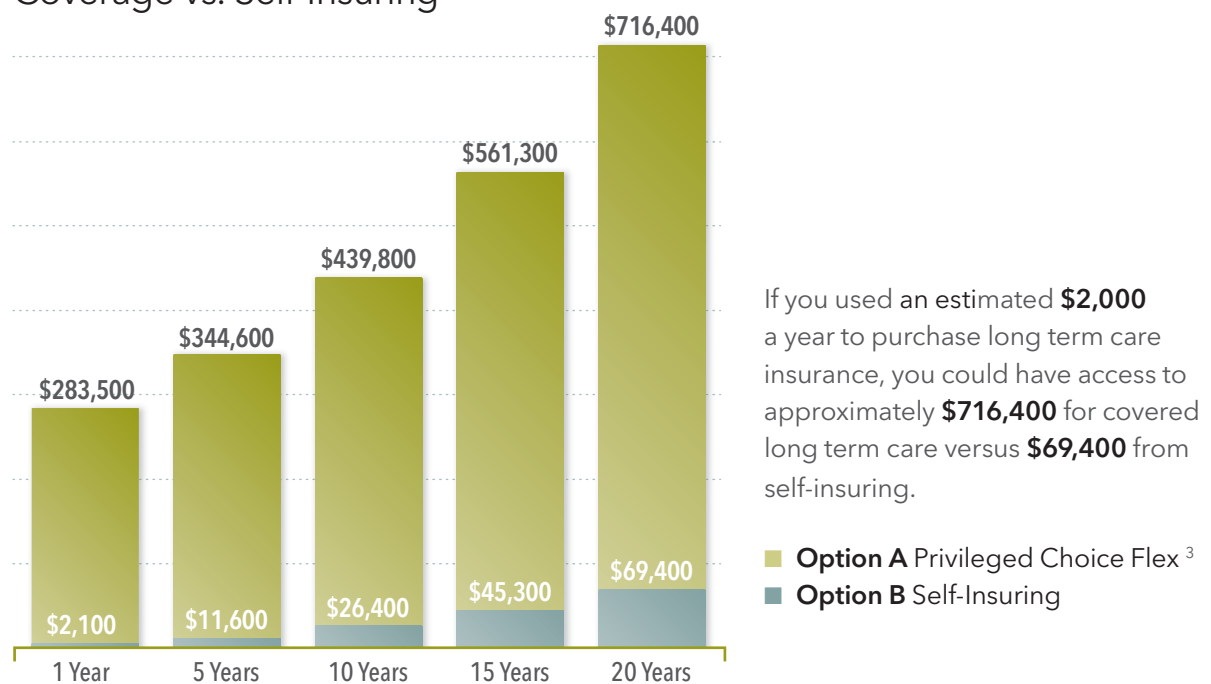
Coverage vs. Self-Insuring

$716,400
$561,300
$439,800
$344,600
$283,500

$2,100
$11,600
$26,400
$45,300
$69,400

1 Year
5 Years
10 Years
15 Years
20 Years

If you used an estimated **$2,000** a year to purchase long term care insurance, you could have access to approximately **$716,400** for covered long term care versus **$69,400** from self-insuring.

**Option A** Privileged Choice Flex $^{3}$
**Option B** Self-Insuring